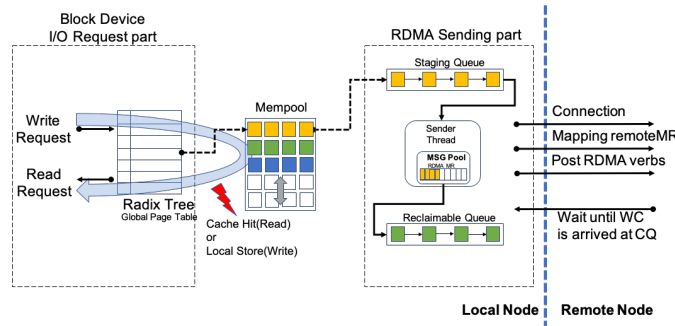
Block Device
I/O Request part

Write Request

Read Request

Radix Tree
Global Page Table

Mempool

Cache Hit(Read)
or
Local Store(Write)

RDMA Sending part

Staging Queue

Sender Thread

MSG Pool
RDMA MR

Reclaimable Queue

Connection

Mapping remoteMR

Post RDMA verbs

Wait until WC is arrived at CQ

Local Node

Remote Node